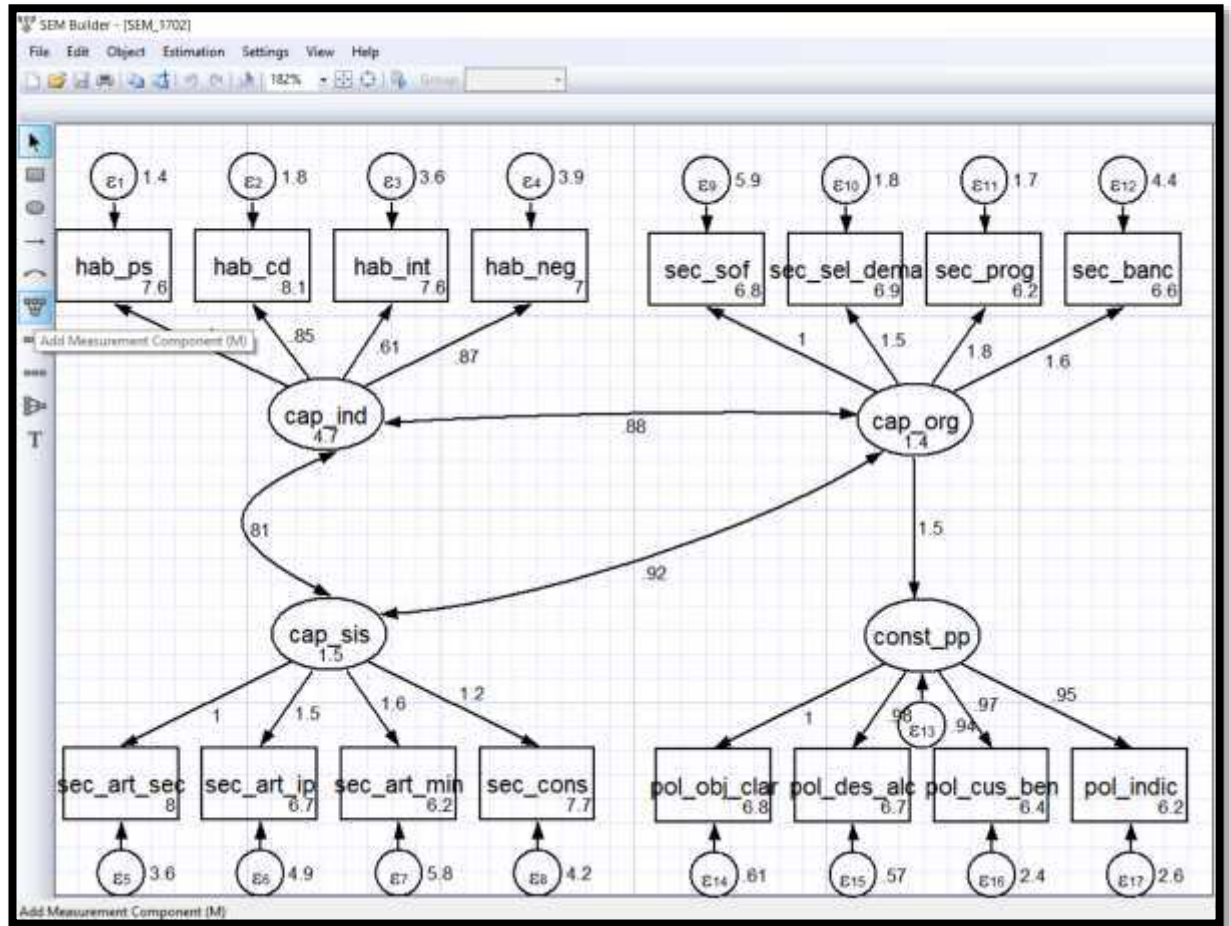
SEM Builder - [SEM_1702]

File Edit Object Estimation Settings View Help

182% Group

T

Add Measurement Component (M)

$\varepsilon_1$ 1.4 $\varepsilon_2$ 1.8 $\varepsilon_3$ 3.6 $\varepsilon_4$ 3.9

hab_ps 7.6 hab_cd 8.1 hab_int 7.6 hab_neg 7

.85 .61 .87

cap_ind 4.7

.88

$\varepsilon_9$ 5.9 $\varepsilon_{10}$ 1.8 $\varepsilon_{11}$ 1.7 $\varepsilon_{12}$ 4.4

sec_sof 6.8 sec_sel_dema 6.9 sec_prog 6.2 sec_banc 6.6

1 1.5 1.8 1.6

cap_org 1.4

.81

1.5

.92

cap_sis 1.5

1 1.5 1.6 1.2

sec_art_sec 8 sec_art_ip 6.7 sec_art_min 6.2 sec_cons 7.7

$\varepsilon_5$ 3.6 $\varepsilon_6$ 4.9 $\varepsilon_7$ 5.8 $\varepsilon_8$ 4.2

const_pp

1 .98 $\varepsilon_{13}$ .94 .97 .95

pol_obj_clar 6.8 pol_des_alc 6.7 pol_cus_ben 6.4 pol_indic 6.2

$\varepsilon_{14}$ .61 $\varepsilon_{15}$ .57 $\varepsilon_{16}$ 2.4 $\varepsilon_{17}$ 2.6

Add Measurement Component (M)